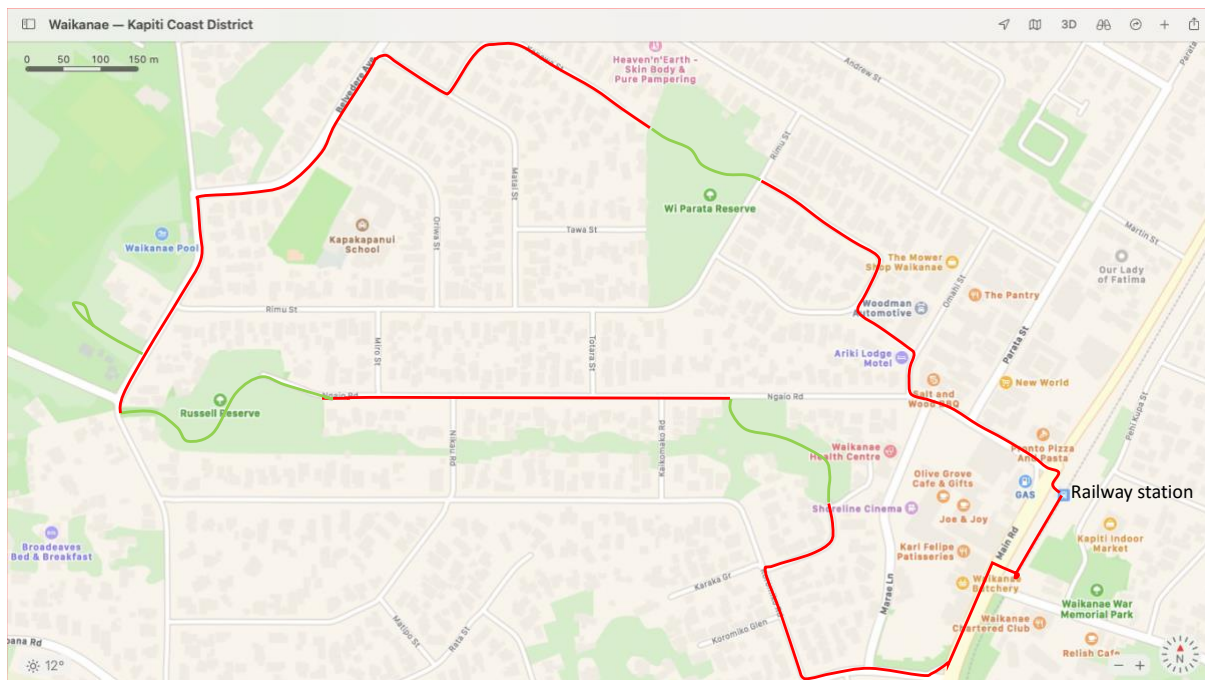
Waikanae — Kapiti Coast District

3D

0 50 100 150 m

Heaven'n'Earth - Skin Body & Pure Pampering

Andrew St

Belvedere Ave

Matai St

Rimu St

Wi Parata Reserve

Parata

Kapakapanui School

Oriwa St

Tawa St

Waikanae Pool

The Mower Shop Waikanae

Omahi St

The Pantry

Martin St

Our Lady of Fatima

Rimu St

Woodman Automotive

Miro St

Totara St

Parata St

Ariki Lodge Motel

New World

Russell Reserve

Ngaio Rd

Ngaio Rd

Salt and Wood BBQ

Pehi Kupa St

Nikau Rd

Kaikomako Rd

Waikanae Health Centre

Pronto Pizza And Pasta

Olive Grove Cafe & Gifts

GAS

Railway station

Shoreline Cinema

Joe & Joy

Kapiti Indoor Market

Broadeaves Bed & Breakfast

Karl Felipe Patisseries

Main Rd

Karaka Gr

Waikanae Butchery

Waikanae War Memorial Park

Marae Ln

Koromiko Glen

Waikanae Chartered Club

Matipo St

Rata St

pana Rd

Relish Cafe

12°

N